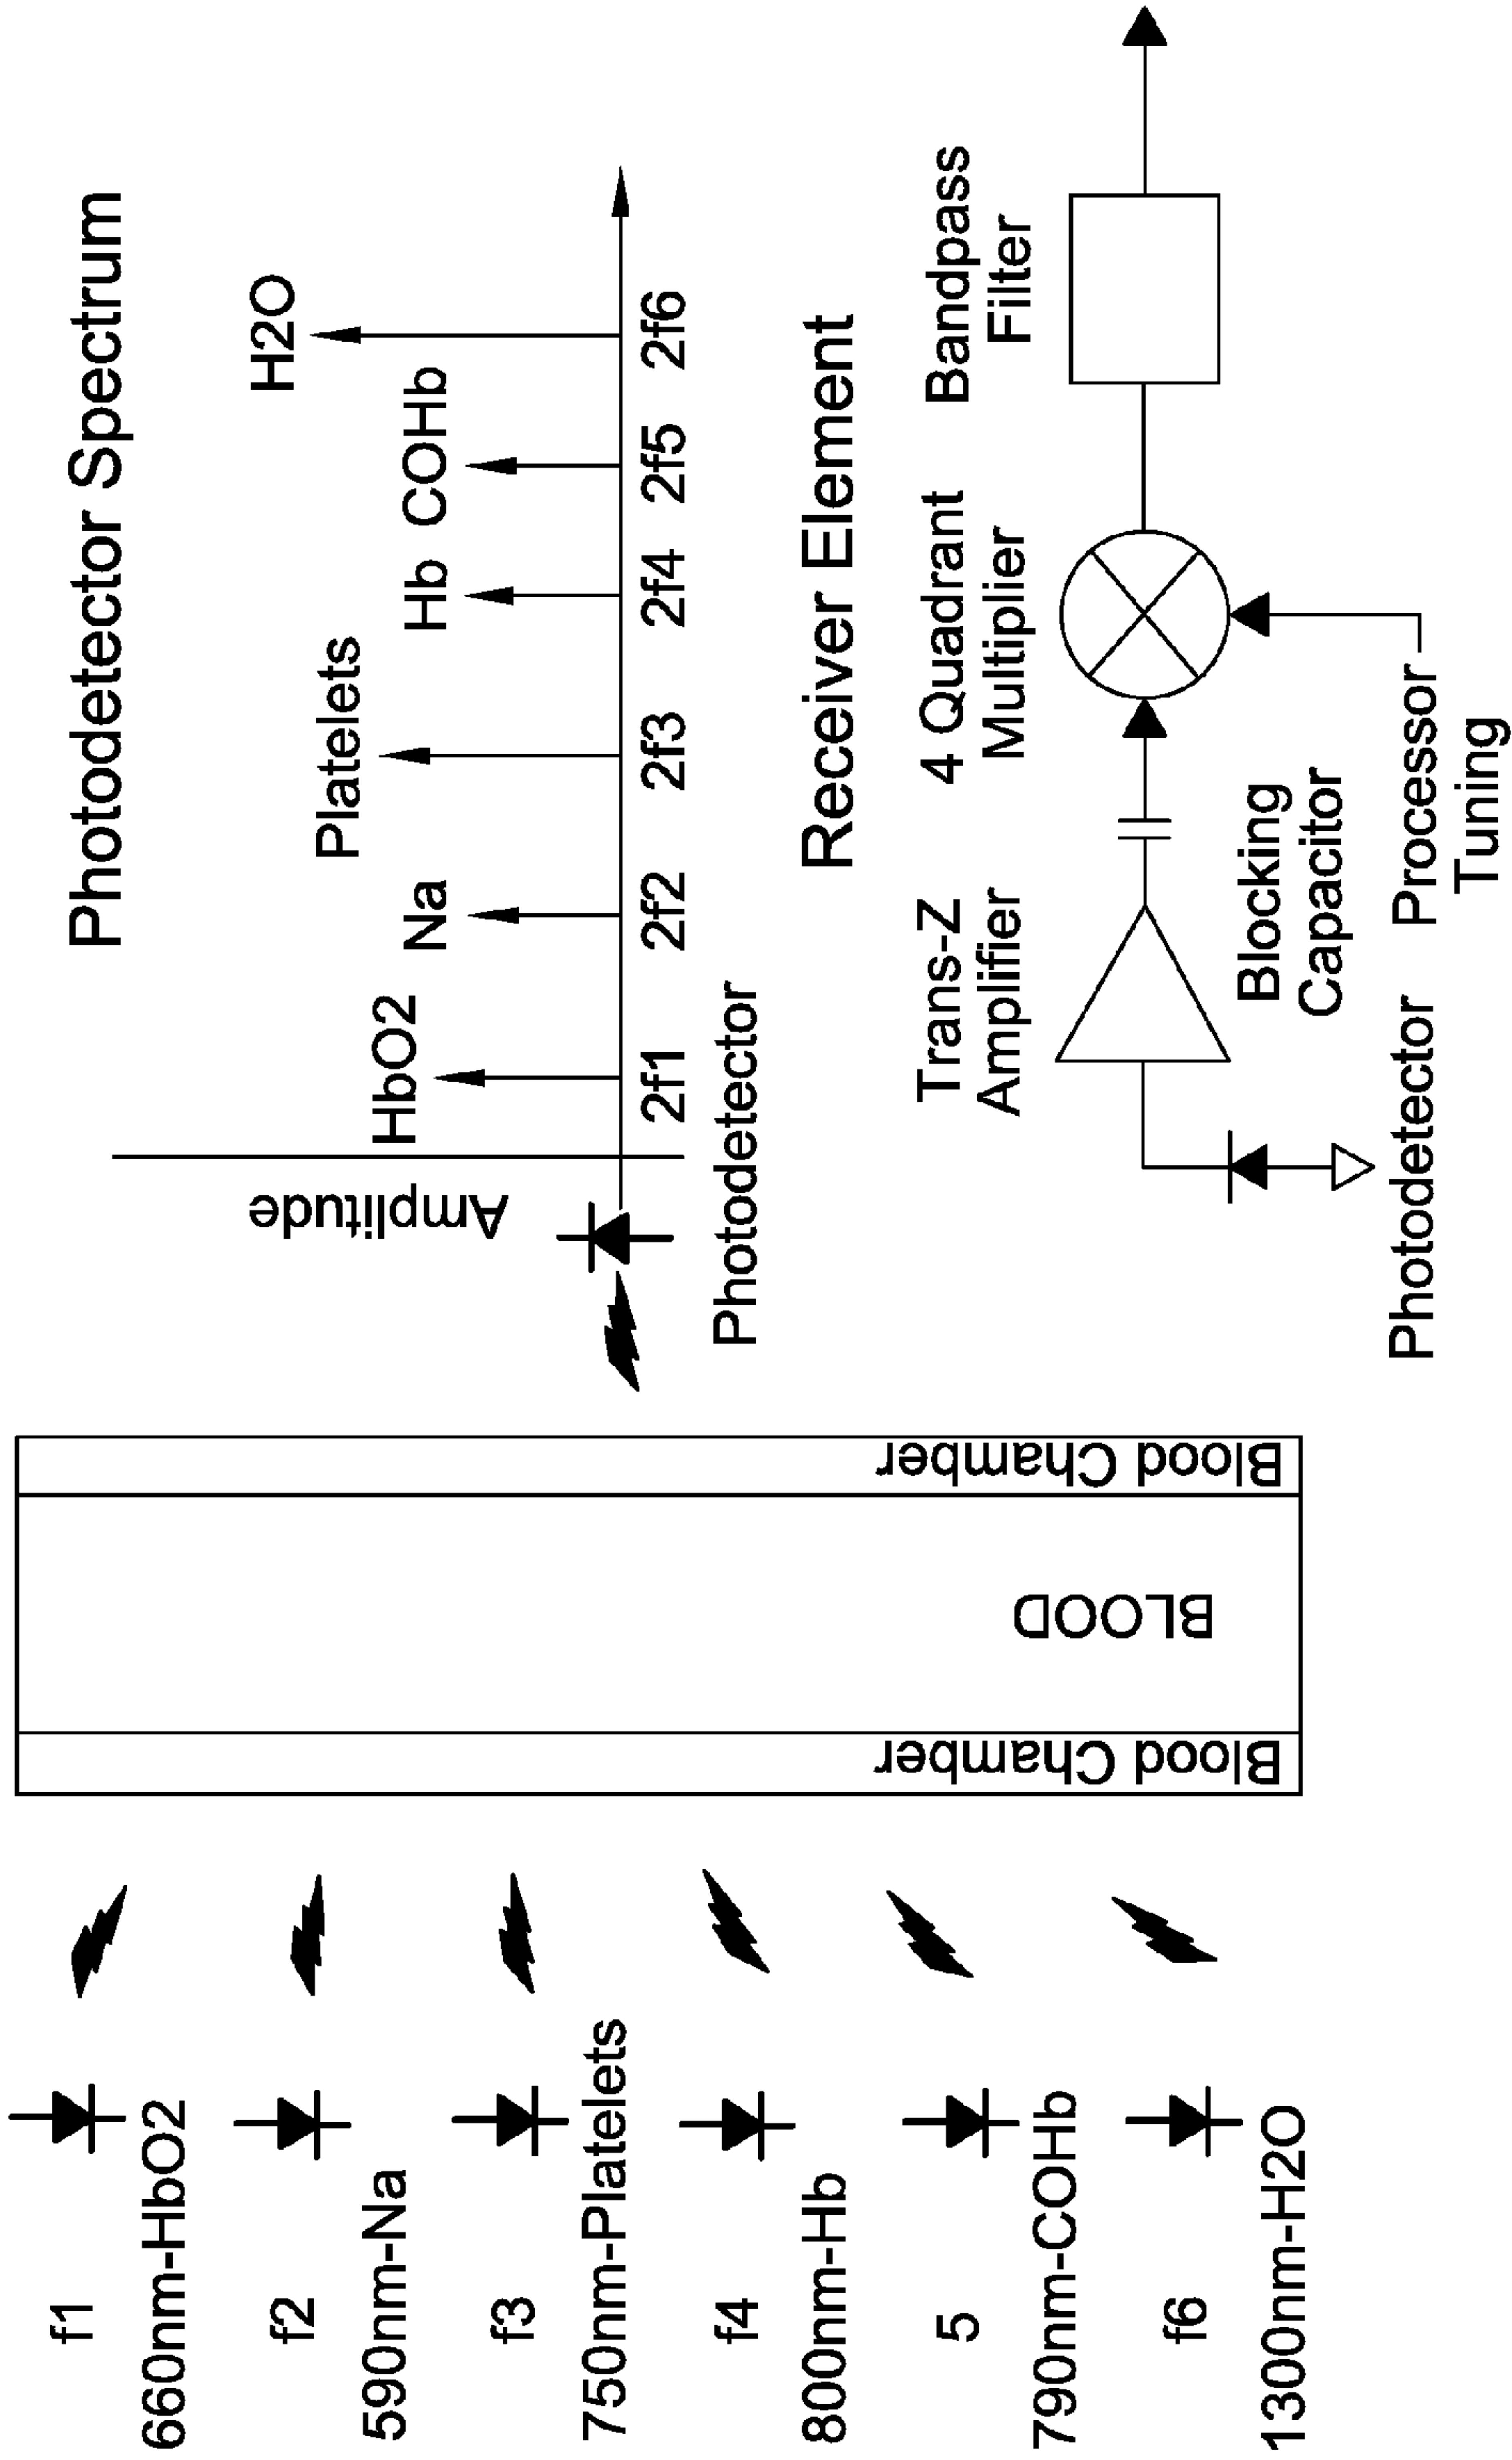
Photodetector Spectrum

Amplitude

HbO2
Na
Platelets
Hb COHb
H2O

2f1
2f2
2f3
2f4
2f5
2f6

Photodetector

Receiver Element

Trans-Z Amplifier
4 Quadrant Multiplier
Bandpass Filter
Blocking Capacitor
Photodetector
Processor Tuning

Blood Chamber
BLOOD
Blood Chamber

f1 660nm-HbO2
f2 590nm-Na
f3 750nm-Platelets
f4 800nm-Hb
5 790nm-COHb
f6 1300nm-H2O